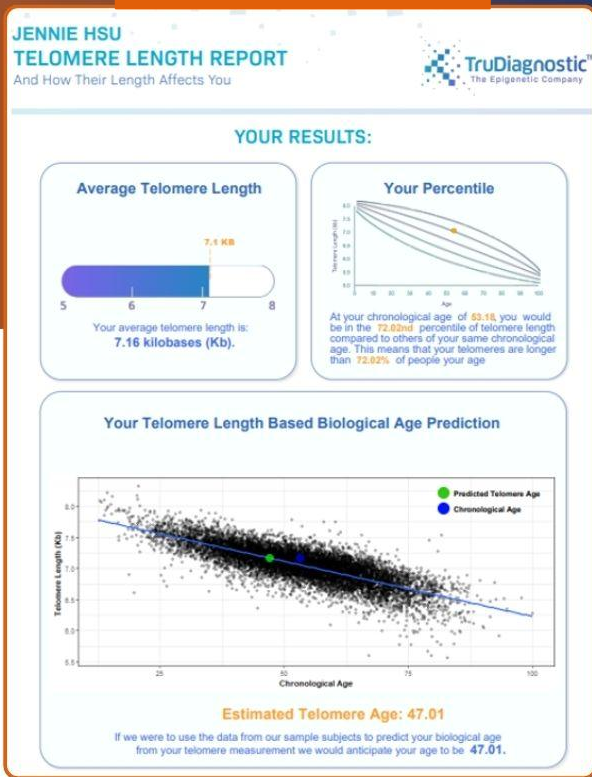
JENNIE HSU
TELOMERE LENGTH REPORT
And How Their Length Affects You

TruDiagnostic
The Epigenetic Company

YOUR RESULTS:

Average Telomere Length

7.1 KB

5 6 7 8

Your average telomere length is:
7.16 kilobases (Kb).

Your Percentile

Telomere Length (Kb)
8.0 7.5 7.0 6.5 6.0 5.5 5.0
0 10 20 30 40 50 60 70 80 90 100
Age

At your chronological age of 53.18, you would be in the 72.02nd percentile of telomere length compared to others of your same chronological age. This means that your telomeres are longer than 72.02% of people your age

Your Telomere Length Based Biological Age Prediction

Predicted Telomere Age
Chronological Age

Telomere Length (Kb)
8.0 7.5 7.0 6.5 6.0 5.5
25 50 75 100
Chronological Age

Estimated Telomere Age: 47.01

If we were to use the data from our sample subjects to predict your biological age from your telomere measurement we would anticipate your age to be 47.01.